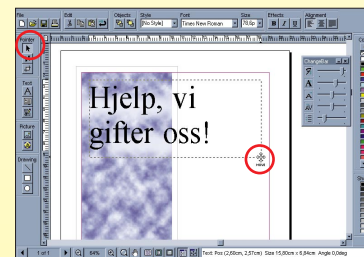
File
Edit
Objects
Style
Font
Size
Effects
Alignment
[No Style]
Times New Roman
78,0p
B
I
U
Pointer
Text
Picture
Drawing
Hjelp, vi gifter oss!
Change/Re
1 of 1
64%
Text: Pos (2,60cm, 2,57cm) Size 15,80cm x 6,84cm Angle 0,00deg